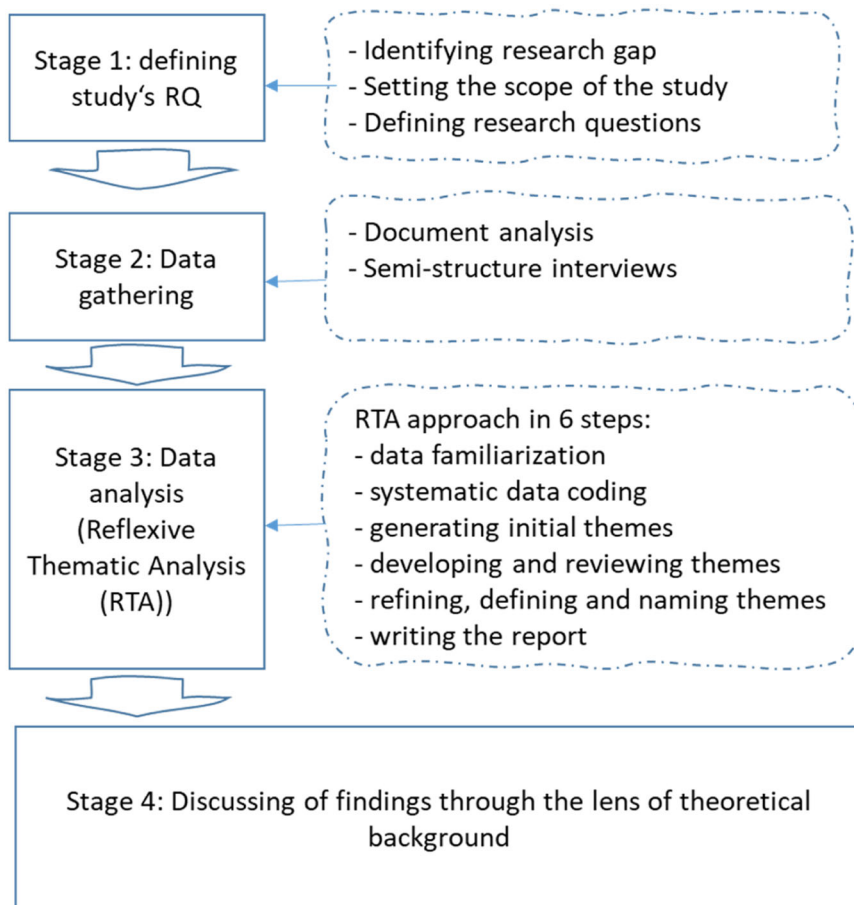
Stage 1: defining study‘s RQ

- Identifying research gap
- Setting the scope of the study
- Defining research questions

Stage 2: Data gathering

- Document analysis
- Semi-structure interviews

Stage 3: Data analysis (Reflexive Thematic Analysis (RTA))

RTA approach in 6 steps:
- data familiarization
- systematic data coding
- generating initial themes
- developing and reviewing themes
- refining, defining and naming themes
- writing the report

Stage 4: Discussing of findings through the lens of theoretical background